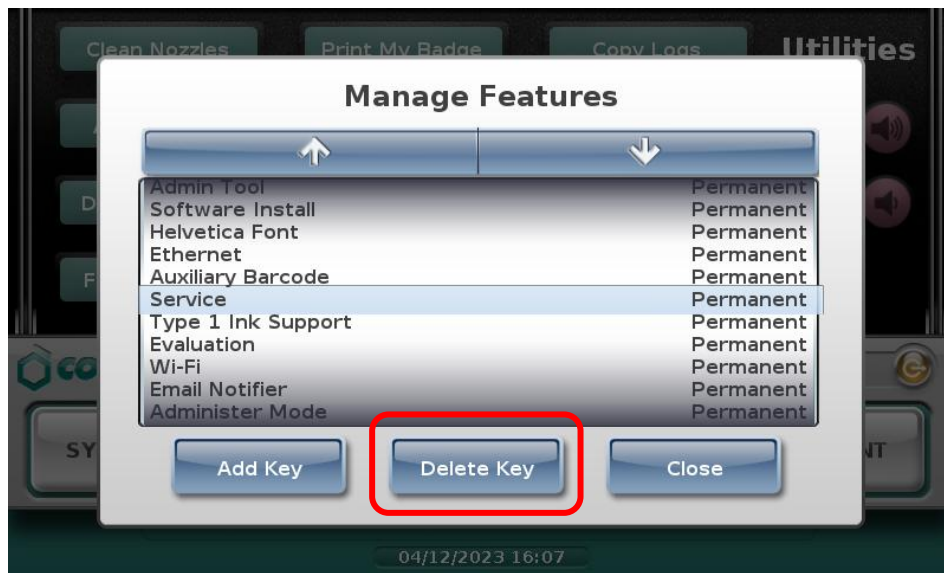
Clean Nozzles
Print My Badge
Copy Logs
Utilities

Manage Features

| | |
|---|---|
| Admin Tool | Permanent |
| Software Install | Permanent |
| Helvetica Font | Permanent |
| Ethernet | Permanent |
| Auxiliary Barcode | Permanent |
| Service | Permanent |
| Type 1 Ink Support | Permanent |
| Evaluation | Permanent |
| Wi-Fi | Permanent |
| Email Notifier | Permanent |
| Administer Mode | Permanent |

Add Key
Delete Key
Close

SY
NT

04/12/2023 16:07